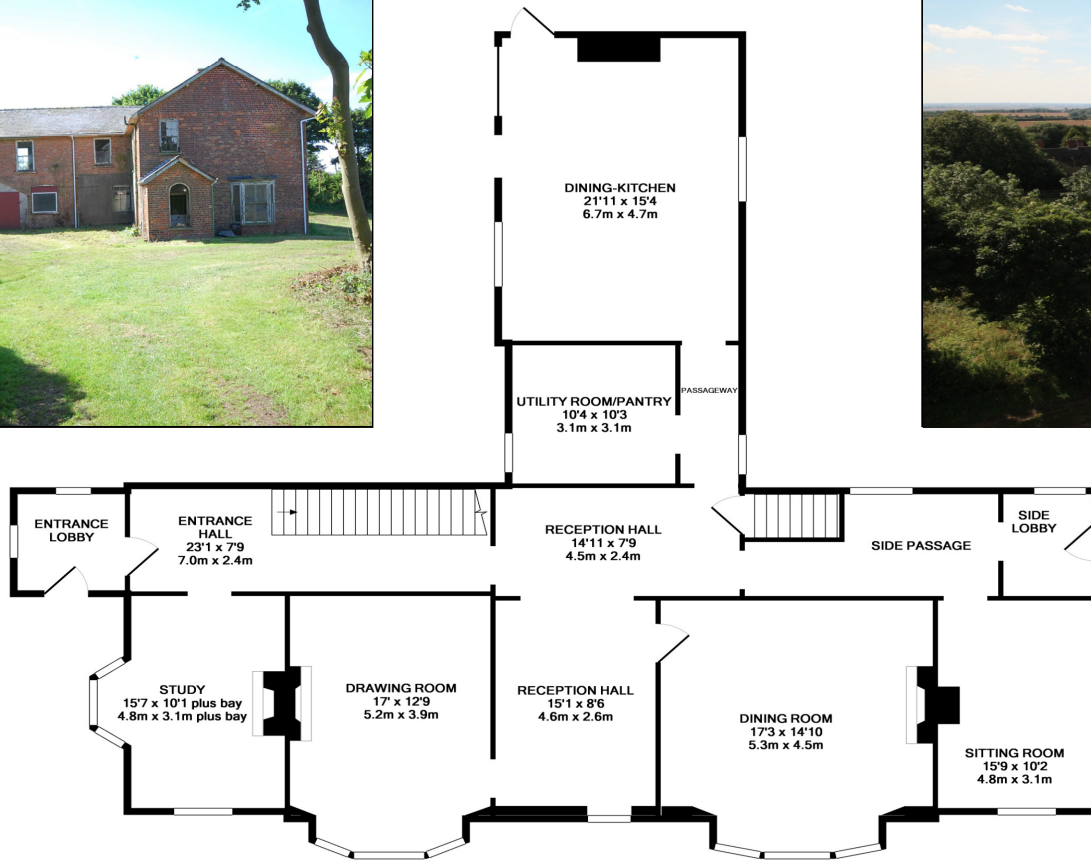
DINING-KITCHEN
21'11 x 15'4
6.7m x 4.7m

UTILITY ROOM/PANTRY
10'4 x 10'3
3.1m x 3.1m

PASSAGEWAY

ENTRANCE LOBBY

ENTRANCE HALL
23'1 x 7'9
7.0m x 2.4m

RECEPTION HALL
14'11 x 7'9
4.5m x 2.4m

SIDE PASSAGE

SIDE LOBBY

STUDY
15'7 x 10'1 plus bay
4.8m x 3.1m plus bay

DRAWING ROOM
17' x 12'9
5.2m x 3.9m

RECEPTION HALL
15'1 x 8'6
4.6m x 2.6m

DINING ROOM
17'3 x 14'10
5.3m x 4.5m

SITTING ROOM
15'9 x 10'2
4.8m x 3.1m